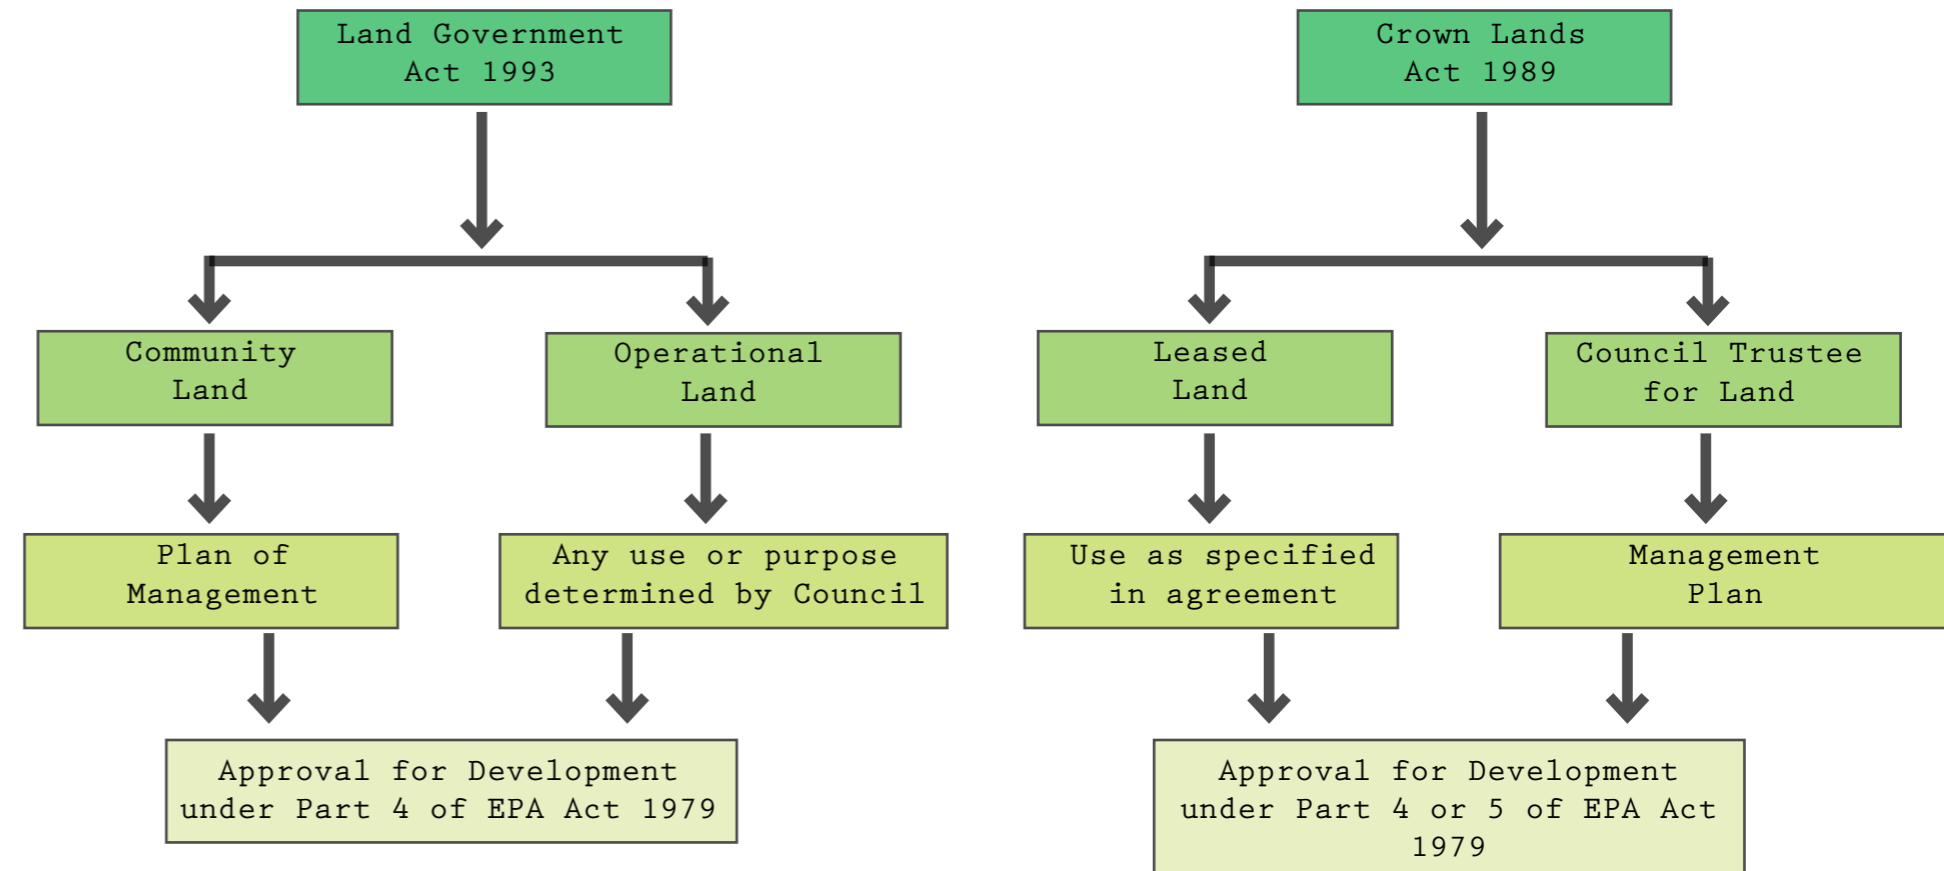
Land Government Act 1993

Community Land

Operational Land

Plan of Management

Any use or purpose determined by Council

Approval for Development under Part 4 of EPA Act 1979

Crown Lands Act 1989

Leased Land

Council Trustee for Land

Use as specified in agreement

Management Plan

Approval for Development under Part 4 or 5 of EPA Act 1979